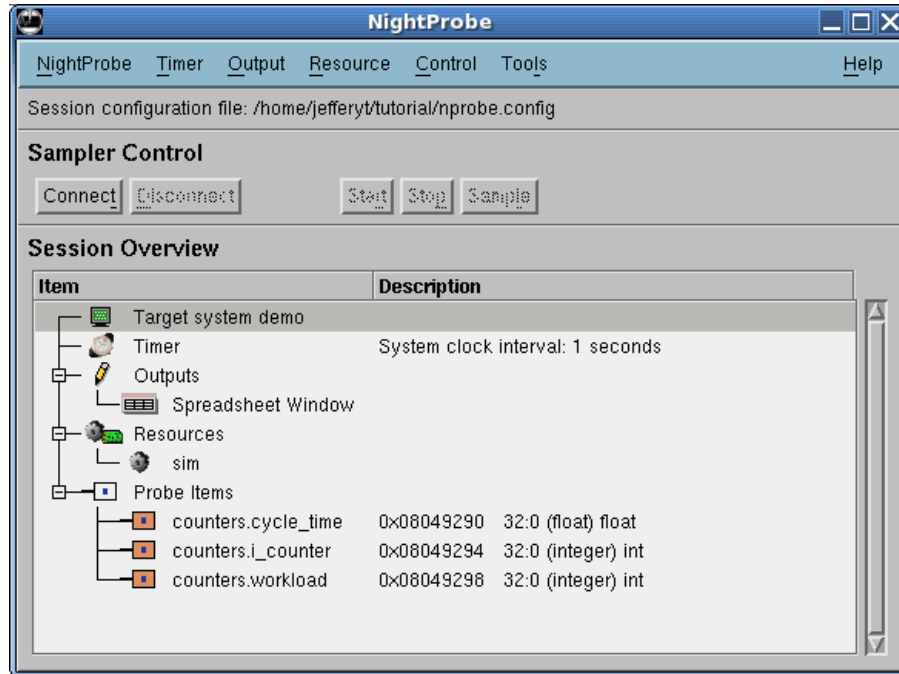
NightProbe

NightProbe Timer Output Resource Control Tools Help

Session configuration file: /home/jefferyt/tutorial/nprobe.config

Sampler Control

Connect Disconnect Start Stop Sample

Session Overview

| Item | Description |
|---|---|
| Target system demo | |
| Timer | System clock interval: 1 seconds |
| Outputs | |
| Spreadsheet Window | |
| Resources | |
| sim | |
| Probe Items | |
| counters.cycle_time | 0x08049290 32:0 (float) float |
| counters.i_counter | 0x08049294 32:0 (integer) int |
| counters.workload | 0x08049298 32:0 (integer) int |